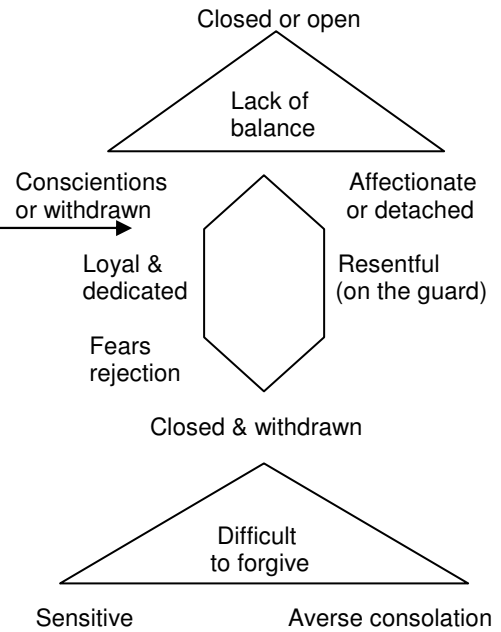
Closed or open

Lack of balance

Conscientions or withdrawn

Affectionate or detached

Loyal & dedicated

Resentful (on the guard)

Fears rejection

Closed & withdrawn

Difficult to forgive

Sensitive

Averse consolation